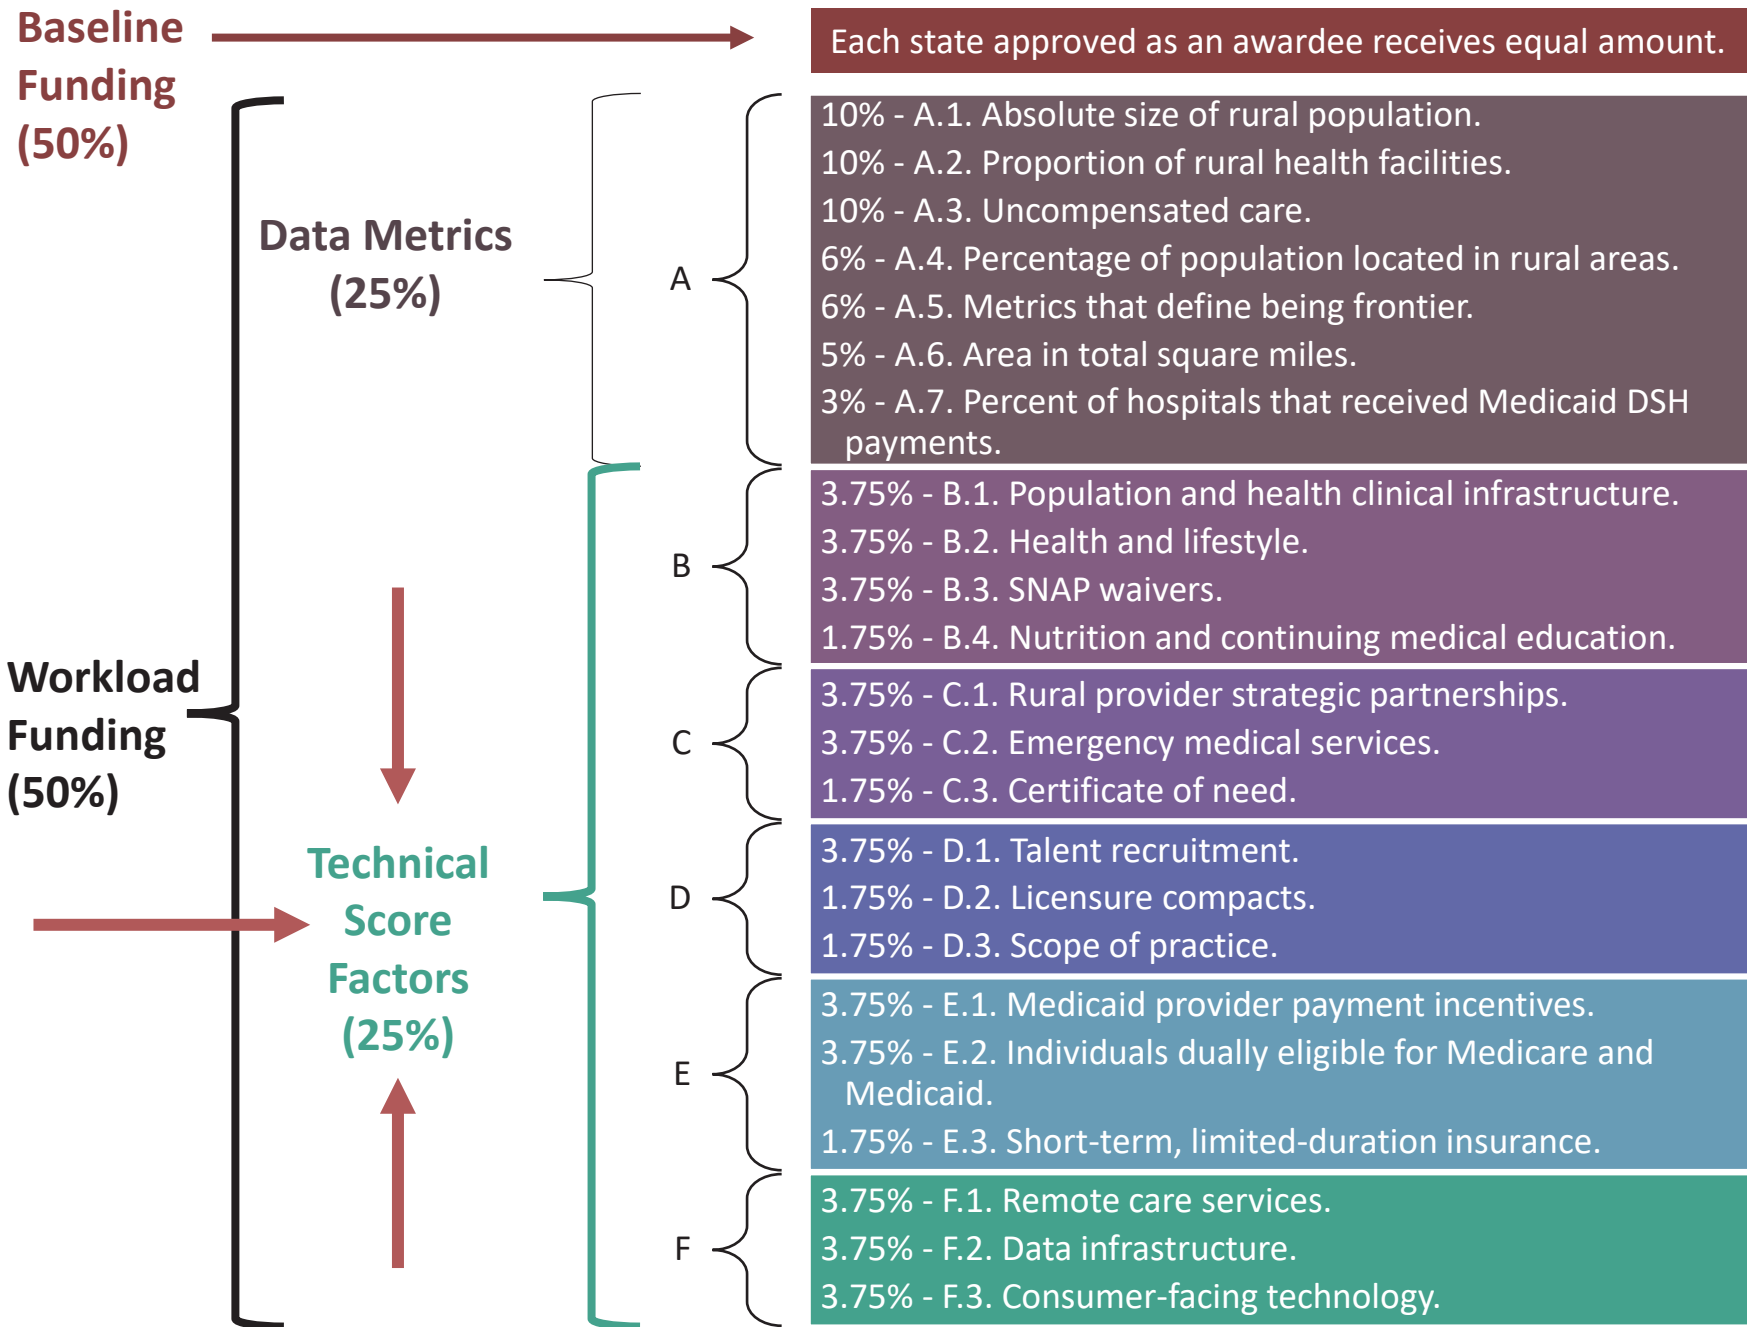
Baseline Funding (50%)

Each state approved as an awardee receives equal amount.

Data Metrics (25%)

A

10% - A.1. Absolute size of rural population.
10% - A.2. Proportion of rural health facilities.
10% - A.3. Uncompensated care.
6% - A.4. Percentage of population located in rural areas.
6% - A.5. Metrics that define being frontier.
5% - A.6. Area in total square miles.
3% - A.7. Percent of hospitals that received Medicaid DSH payments.

Workload Funding (50%)

Technical Score Factors (25%)

B

3.75% - B.1. Population and health clinical infrastructure.
3.75% - B.2. Health and lifestyle.
3.75% - B.3. SNAP waivers.
1.75% - B.4. Nutrition and continuing medical education.

C

3.75% - C.1. Rural provider strategic partnerships.
3.75% - C.2. Emergency medical services.
1.75% - C.3. Certificate of need.

D

3.75% - D.1. Talent recruitment.
1.75% - D.2. Licensure compacts.
1.75% - D.3. Scope of practice.

E

3.75% - E.1. Medicaid provider payment incentives.
3.75% - E.2. Individuals dually eligible for Medicare and Medicaid.
1.75% - E.3. Short-term, limited-duration insurance.

F

3.75% - F.1. Remote care services.
3.75% - F.2. Data infrastructure.
3.75% - F.3. Consumer-facing technology.